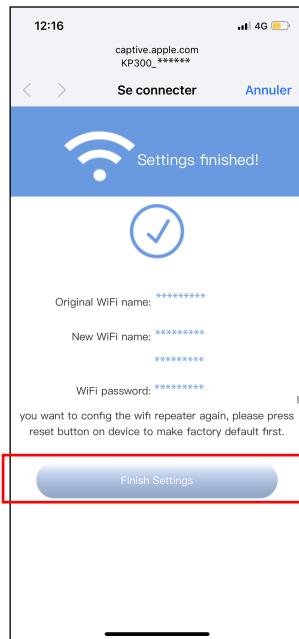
12:16
4G

captive.apple.com
KP300_******

Se connecter
Annuler

Settings finished!

Original WiFi name: *********

New WiFi name: *********
*********

WiFi password: *********

you want to config the wifi repeater again, please press reset button on device to make factory default first.

Finish Settings